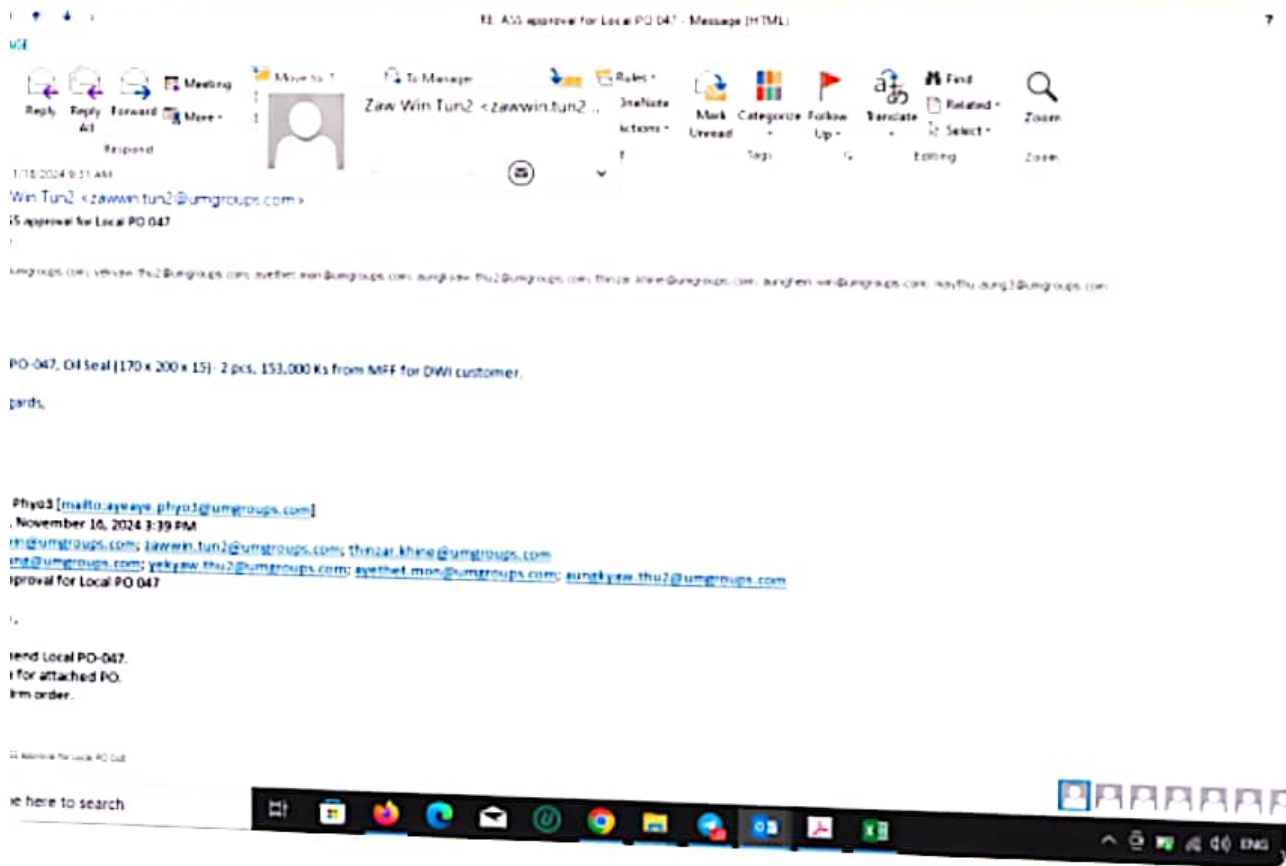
RE: ASS approval for Local PO 047 - Message (HTML)

?

AGE

Reply Reply All Forward
Meeting
More
Respond

Move to: ?

To Manager

Zaw Win Tun2 <zawwin.tun2...

Rules
OneNote
Actions

Mark Unread
Categorize
Follow Up
Tags

Translate

Find
Related
Select
Editing

Zoom
Zoom

1/18/2024 9:31 AM
Win Tun2 <zawwin.tun2@umgroups.com>
SS approval for Local PO 047

umgroups.com; yekyaw.thu2@umgroups.com; ayethet.mon@umgroups.com; aungkyaw.thu2@umgroups.com; thinzar.khine@umgroups.com; aunghein.win@umgroups.com; maythu.aung3@umgroups.com

PO-047, Oil Seal (170 x 200 x 15)- 2 pcs, 153,000 Ks from MFF for DWI customer.

gards,

Phyo3 [mailto:ayeaye.phyo3@umgroups.com]
, November 16, 2024 3:39 PM
th@umgroups.com; zawwin.tun2@umgroups.com; thinzar.khine@umgroups.com
tht@umgroups.com; yekyaw.thu2@umgroups.com; ayethet.mon@umgroups.com; aungkyaw.thu2@umgroups.com
pproval for Local PO 047

,

iend Local PO-047.
for attached PO.
irm order.

SS Approval for Local PO 047

e here to search

ENG